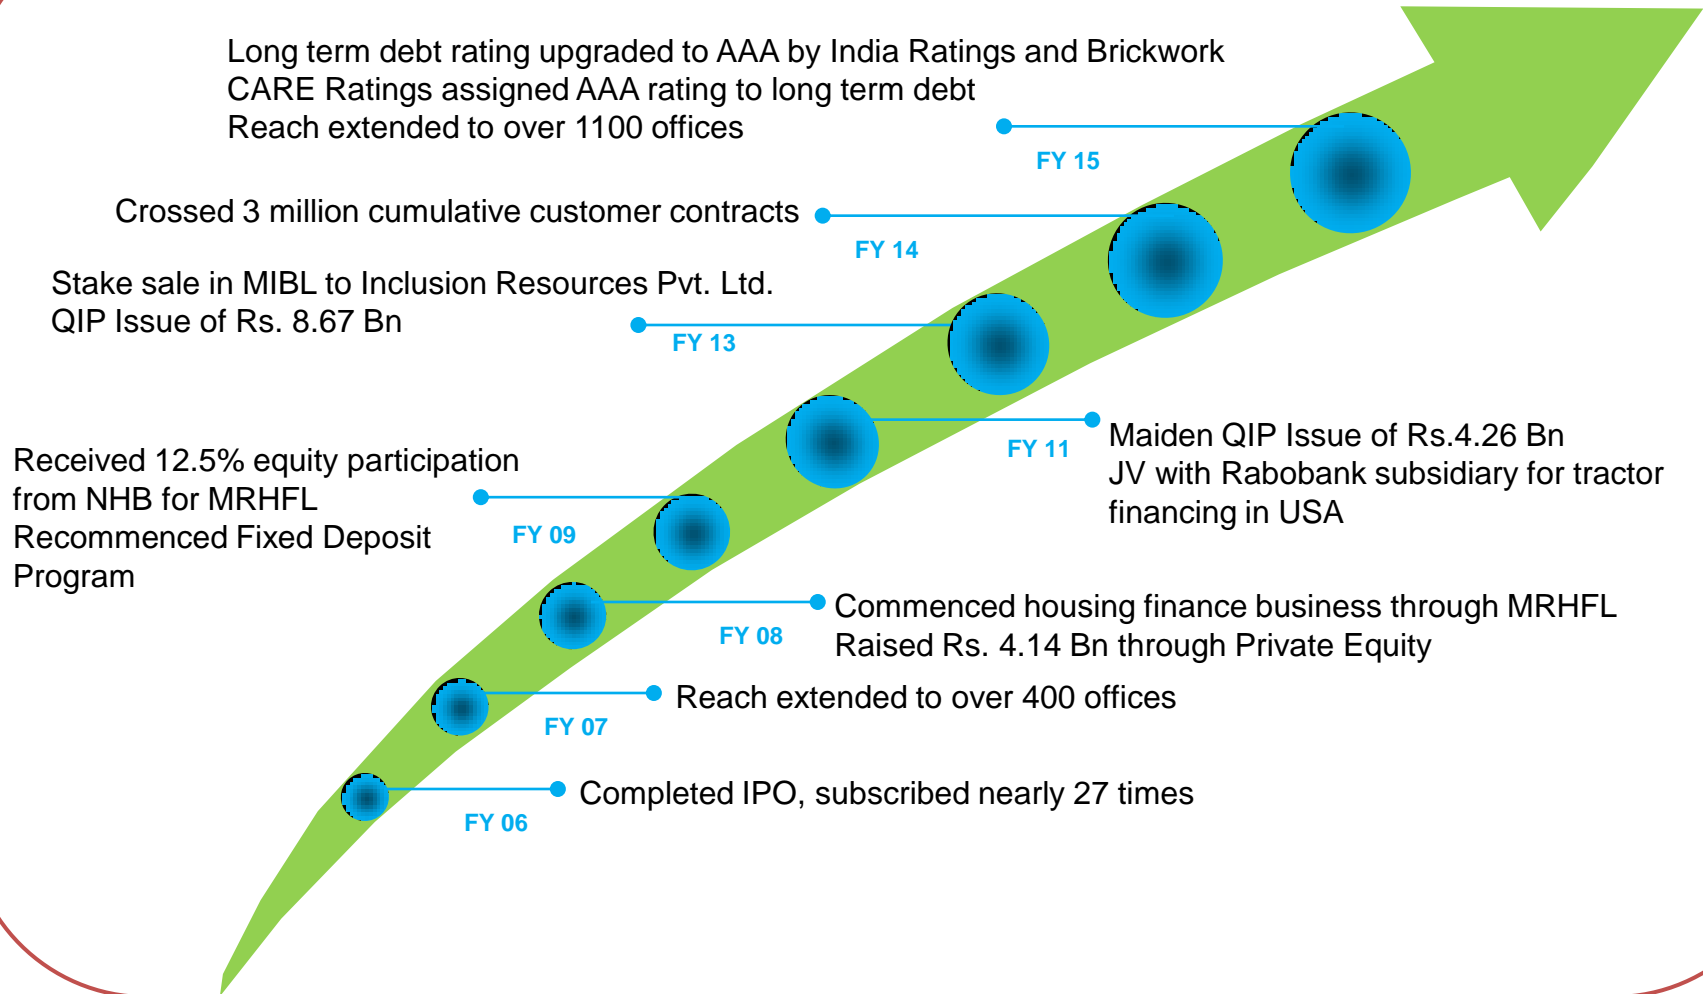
Long term debt rating upgraded to AAA by India Ratings and Brickwork
CARE Ratings assigned AAA rating to long term debt
Reach extended to over 1100 offices

FY 15

Crossed 3 million cumulative customer contracts

FY 14

Stake sale in MIBL to Inclusion Resources Pvt. Ltd.
QIP Issue of Rs. 8.67 Bn

FY 13

Maiden QIP Issue of Rs.4.26 Bn
JV with Rabobank subsidiary for tractor financing in USA

FY 11

Received 12.5% equity participation from NHB for MRHFL
Recommenced Fixed Deposit Program

FY 09

Commenced housing finance business through MRHFL
Raised Rs. 4.14 Bn through Private Equity

FY 08

Reach extended to over 400 offices

FY 07

Completed IPO, subscribed nearly 27 times

FY 06